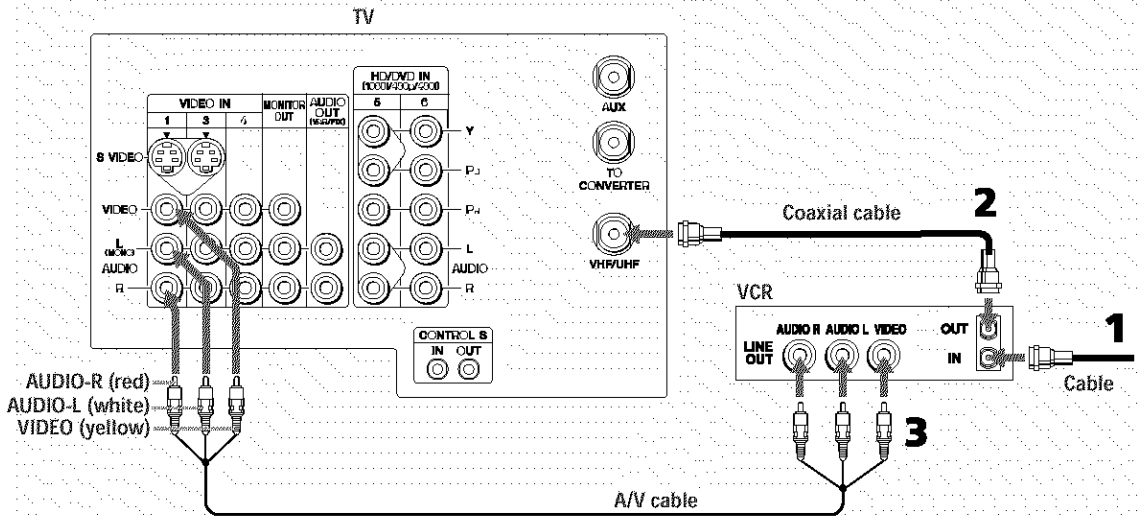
TV

VIDEO IN
1 3 4
MONITOR OUT
AUDIO OUT (VAR/FIX)
HD/DVD IN (1080i/480p/480i)
5 6
S VIDEO
VIDEO
L (MONO)
AUDIO
R
Y
$P_B$
$P_R$
L
AUDIO
R
AUX
TO CONVERTER
VHF/UHF
CONTROL S
IN OUT

Coaxial cable
2
VCR
AUDIO R AUDIO L VIDEO
LINE OUT
OUT
IN
1
Cable
AUDIO-R (red)
AUDIO-L (white)
VIDEO (yellow)
3
A/V cable